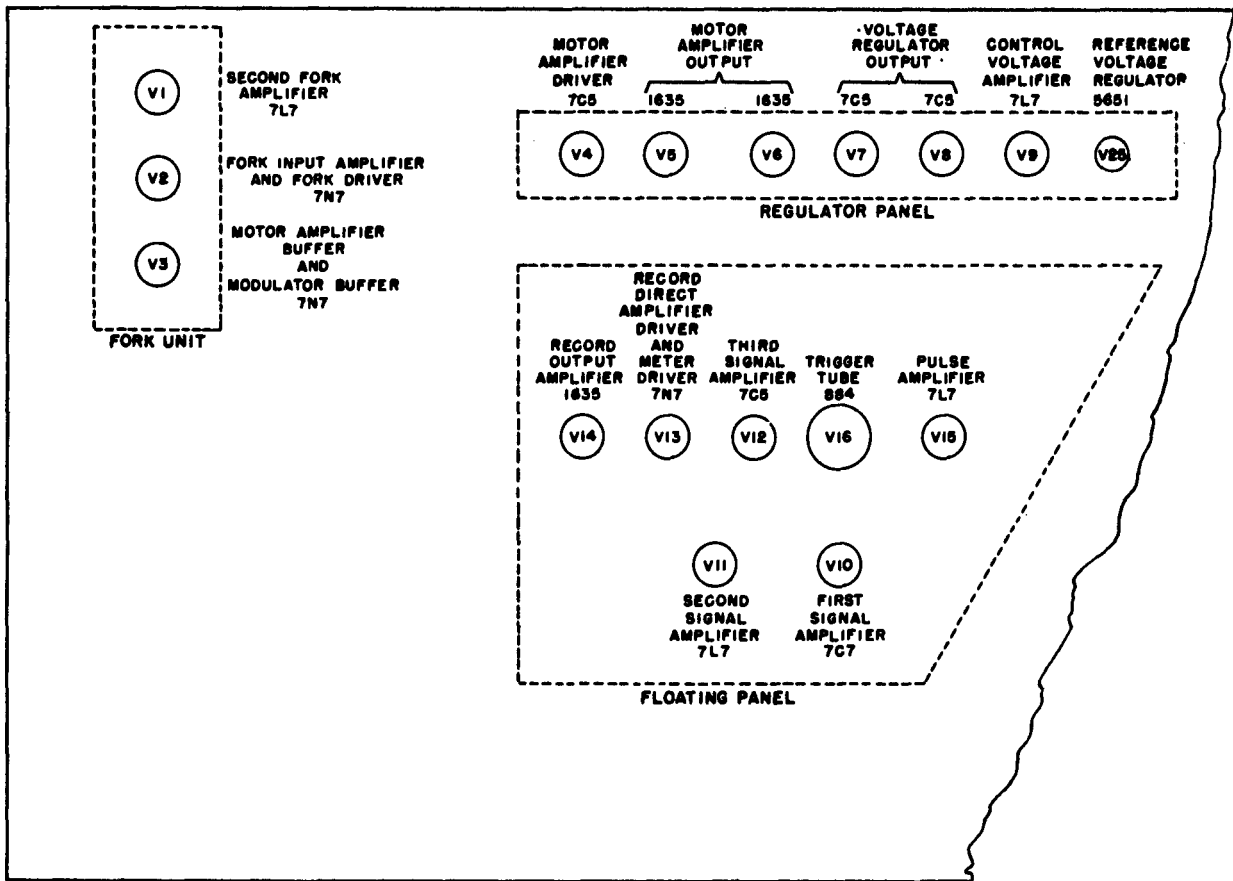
V1
SECOND FORK AMPLIFIER 7L7

V2
FORK INPUT AMPLIFIER AND FORK DRIVER 7N7

V3
MOTOR AMPLIFIER BUFFER AND MODULATOR BUFFER 7N7

FORK UNIT

MOTOR AMPLIFIER DRIVER 7C5

MOTOR AMPLIFIER OUTPUT
1635 1635

VOLTAGE REGULATOR OUTPUT
7C5 7C5

CONTROL VOLTAGE AMPLIFIER 7L7

REFERENCE VOLTAGE REGULATOR 5651

V4 V5 V6 V7 V8 V9 V26

REGULATOR PANEL

RECORD OUTPUT AMPLIFIER 1635

RECORD DIRECT AMPLIFIER DRIVER AND METER DRIVER 7N7

THIRD SIGNAL AMPLIFIER 7C5

TRIGGER TUBE 884

PULSE AMPLIFIER 7L7

V14 V13 V12 V16 V15

V11
SECOND SIGNAL AMPLIFIER 7L7

V10
FIRST SIGNAL AMPLIFIER 7C7

FLOATING PANEL